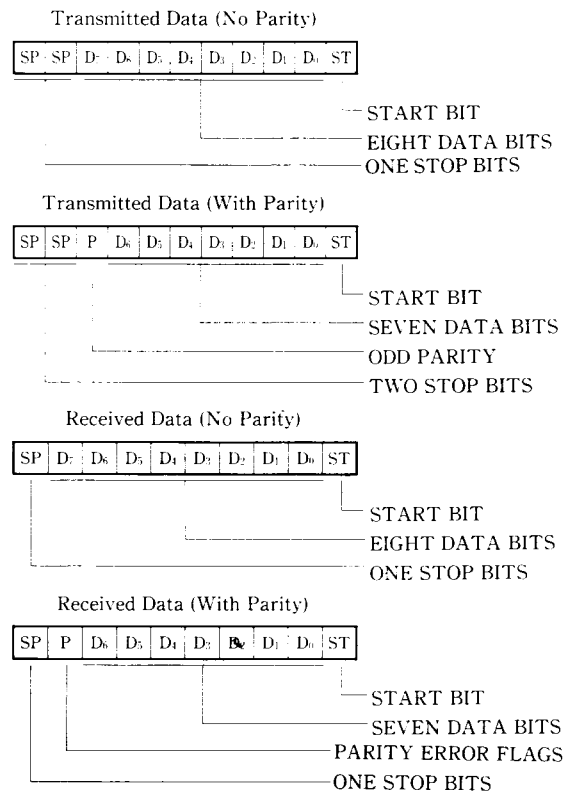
Transmitted Data (No Parity)

| SP | SP | $D_7$ | $D_6$ | $D_5$ | $D_4$ | $D_3$ | $D_2$ | $D_1$ | $D_0$ | ST |
|---|---|---|---|---|---|---|---|---|---|---|

START BIT
EIGHT DATA BITS
ONE STOP BITS

Transmitted Data (With Parity)

| SP | SP | P | $D_6$ | $D_5$ | $D_4$ | $D_3$ | $D_2$ | $D_1$ | $D_0$ | ST |
|---|---|---|---|---|---|---|---|---|---|---|

START BIT
SEVEN DATA BITS
ODD PARITY
TWO STOP BITS

Received Data (No Parity)

| SP | $D_7$ | $D_6$ | $D_5$ | $D_4$ | $D_3$ | $D_2$ | $D_1$ | $D_0$ | ST |
|---|---|---|---|---|---|---|---|---|---|

START BIT
EIGHT DATA BITS
ONE STOP BITS

Received Data (With Parity)

| SP | P | $D_6$ | $D_5$ | $D_4$ | $D_3$ | $D_2$ | $D_1$ | $D_0$ | ST |
|---|---|---|---|---|---|---|---|---|---|

START BIT
SEVEN DATA BITS
PARITY ERROR FLAGS
ONE STOP BITS